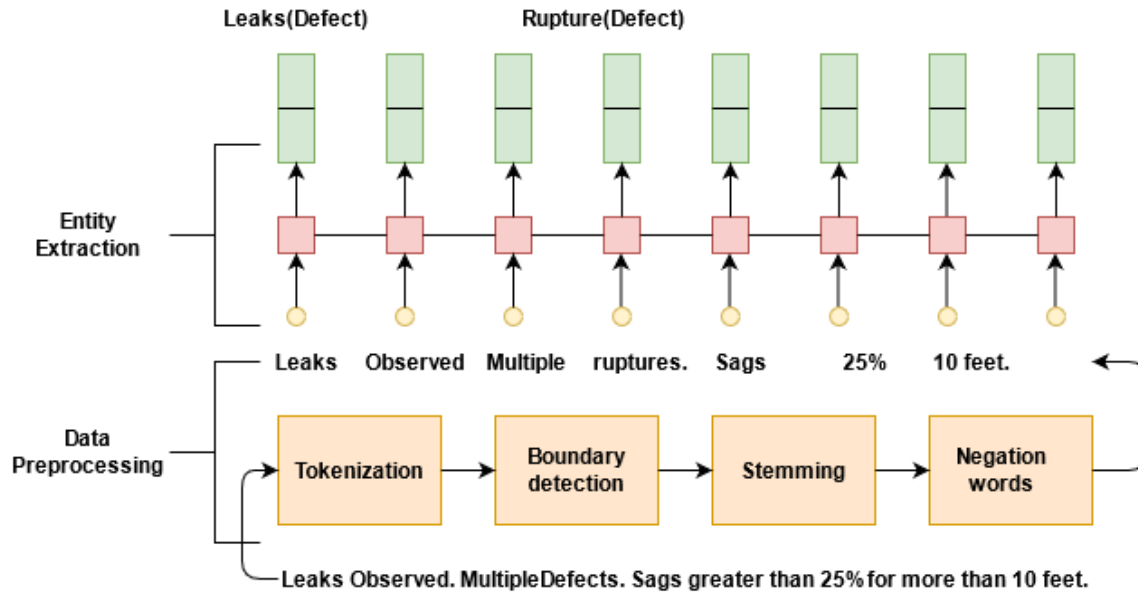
Leaks(Defect)

Rupture(Defect)

Entity Extraction

Leaks Observed Multiple ruptures. Sags 25% 10 feet.

Data Preprocessing

Tokenization

Boundary detection

Stemming

Negation words

Leaks Observed. MultipleDefects. Sags greater than 25% for more than 10 feet.